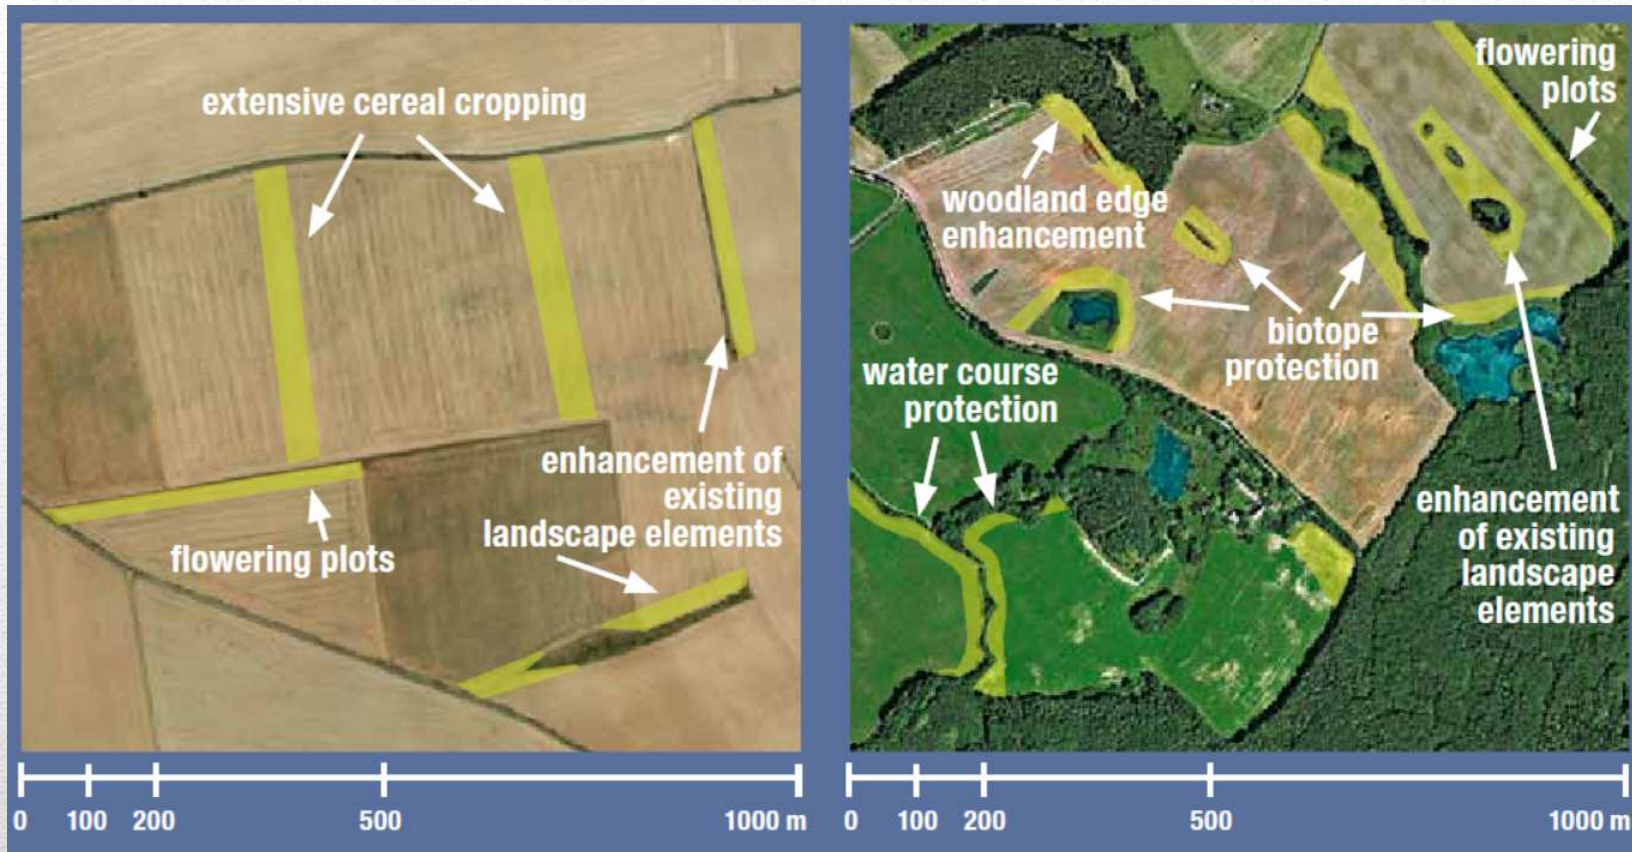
extensive cereal cropping

flowering plots

enhancement of existing landscape elements

0 100 200 500 1000 m

flowering plots

woodland edge enhancement

biotope protection

water course protection

enhancement of existing landscape elements

0 100 200 500 1000 m